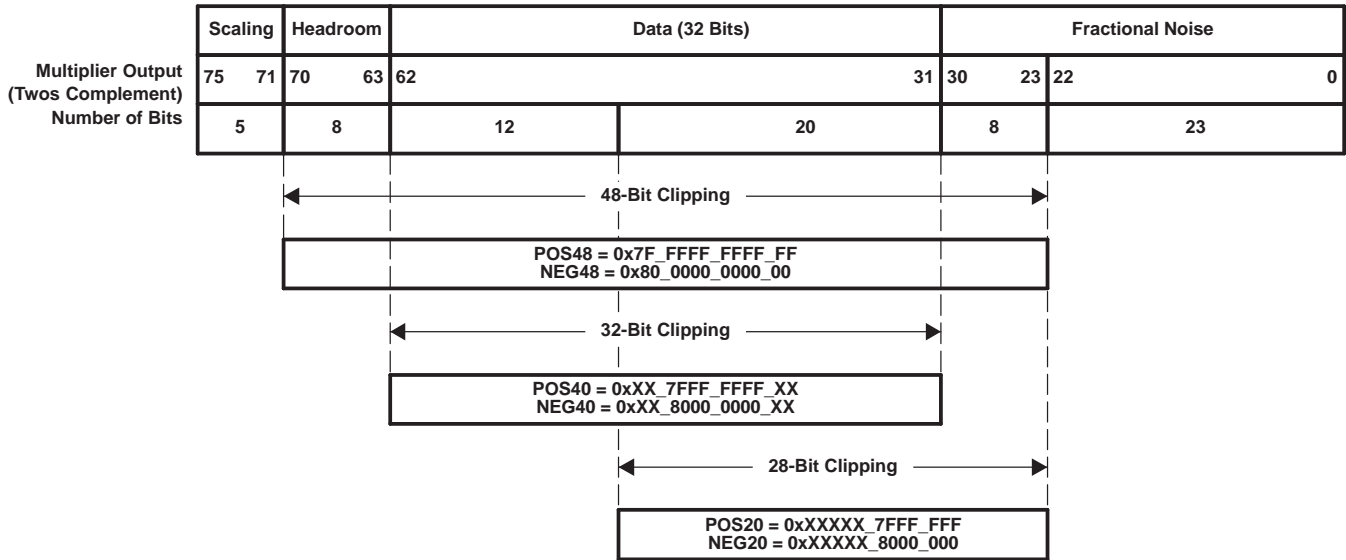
| | Scaling | Headroom | Data (32 Bits) | | Fractional Noise | |
|---|---|---|---|---|---|---|
| Multiplier Output (Twos Complement) | 75 71 | 70 63 | 62 | 31 | 30 23 | 22 0 |
| Number of Bits | 5 | 8 | 12 | 20 | 8 | 23 |

48-Bit Clipping

POS48 = 0x7F_FFFF_FFFF_FF
NEG48 = 0x80_0000_0000_00

32-Bit Clipping

POS40 = 0xXX_7FFF_FFFF_XX
NEG40 = 0xXX_8000_0000_XX

28-Bit Clipping

POS20 = 0xXXXXXX_7FFF_FFF
NEG20 = 0xXXXXXX_8000_000